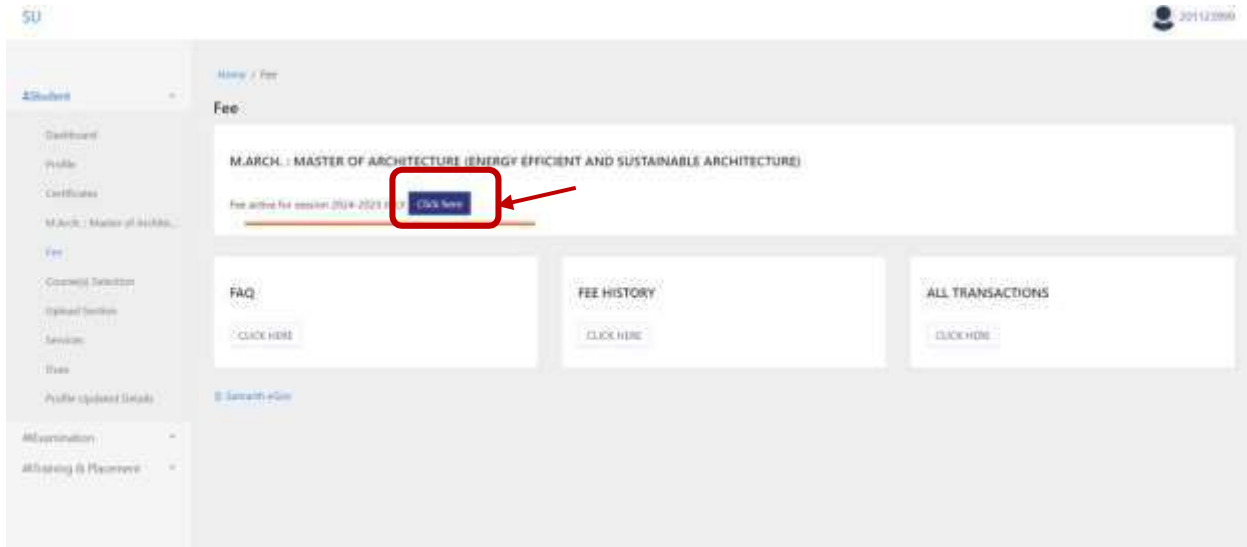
SU

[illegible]

Student

Dashboard

Profile

Certificates

M.Arch. : Master of Archite...

Fee

Course(s) Selection

Upload Section

Services

Dues

Profile Updated Details

Examination

Training & Placement

Home / Fee

Fee

M.ARCH. : MASTER OF ARCHITECTURE (ENERGY EFFICIENT AND SUSTAINABLE ARCHITECTURE)

Fee active for session 2024-2025 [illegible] Click here

FAQ

CLICK HERE

FEE HISTORY

CLICK HERE

ALL TRANSACTIONS

CLICK HERE

© Samarth eGov